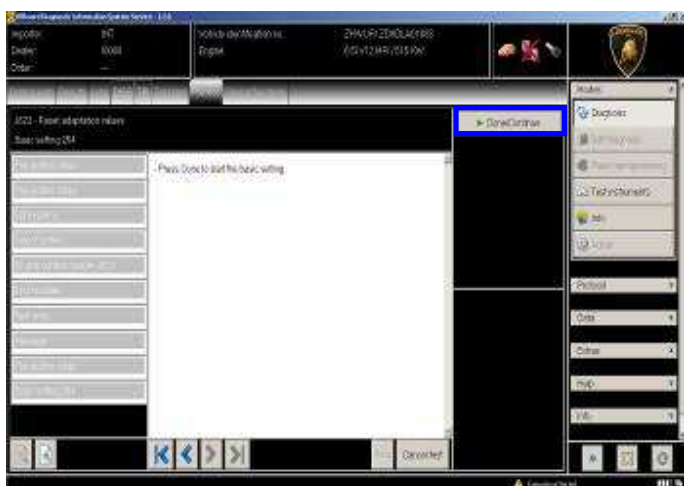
Volkswagen Diagnostic Information System Service - 1.1.0

Importer: 840
Dealer: 00000
Order: ---

Vehicle identification no.: ZHWUR1ZD9DLA01883
Engine: 0 55 V12 MAN 2013 (Kw)

2023 - Reset adaptation values
Basic setting 254

Press Done to start the basic setting.

► Done/Continue

Modes
Diagnosis
Tests/Instruments
Info
Protocol
Data
Extras
Help
Info

Cancel test